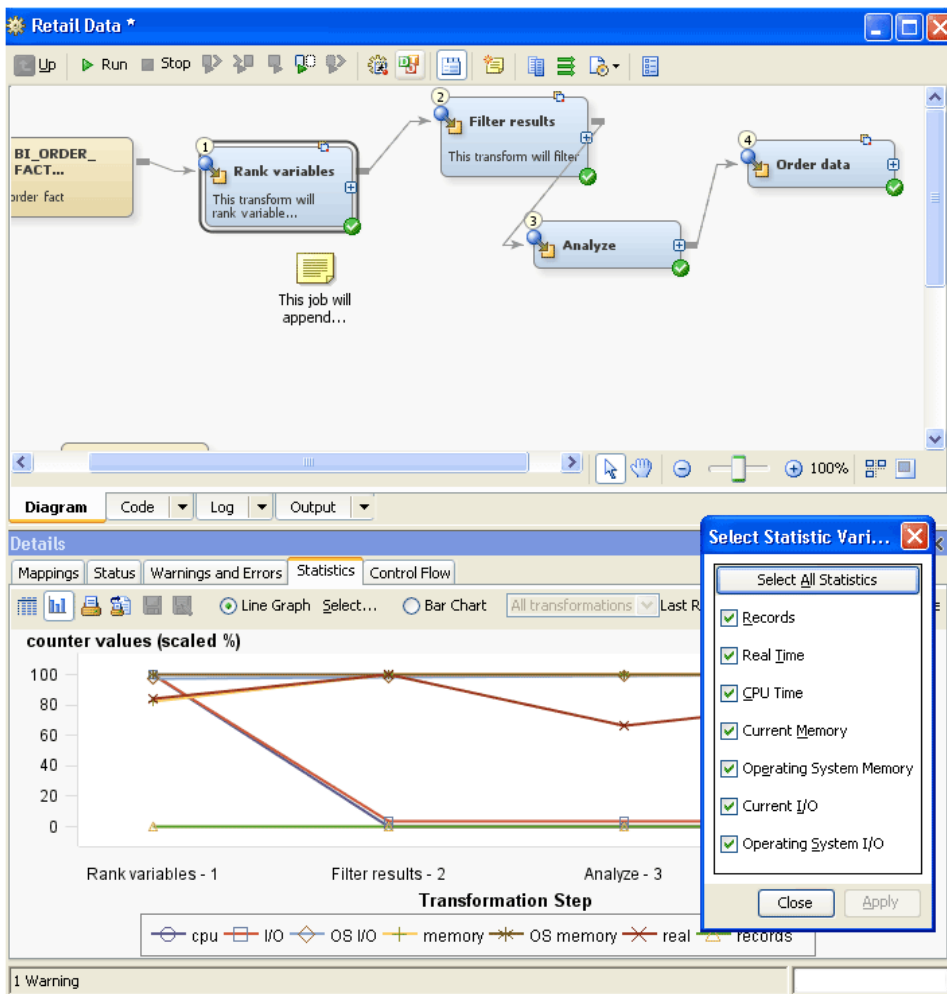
Retail Data *

Up Run Stop

BI_ORDER_ FACT...
order fact

1 Rank variables
This transform will rank variable...

2 Filter results
This transform will filter

3 Analyze

4 Order data

This job will append...

100%

Diagram | Code | Log | Output

Details

Mappings | Status | Warnings and Errors | Statistics | Control Flow

Line Graph Select... Bar Chart All transformations Last R

counter values (scaled %)

100
80
60
40
20
0

Rank variables - 1 Filter results - 2 Analyze - 3

Transformation Step

cpu I/O OS I/O memory OS memory real records

Select Statistic Vari...

Select All Statistics

Records
Real Time
CPU Time
Current Memory
Operating System Memory
Current I/O
Operating System I/O

Close Apply

1 Warning